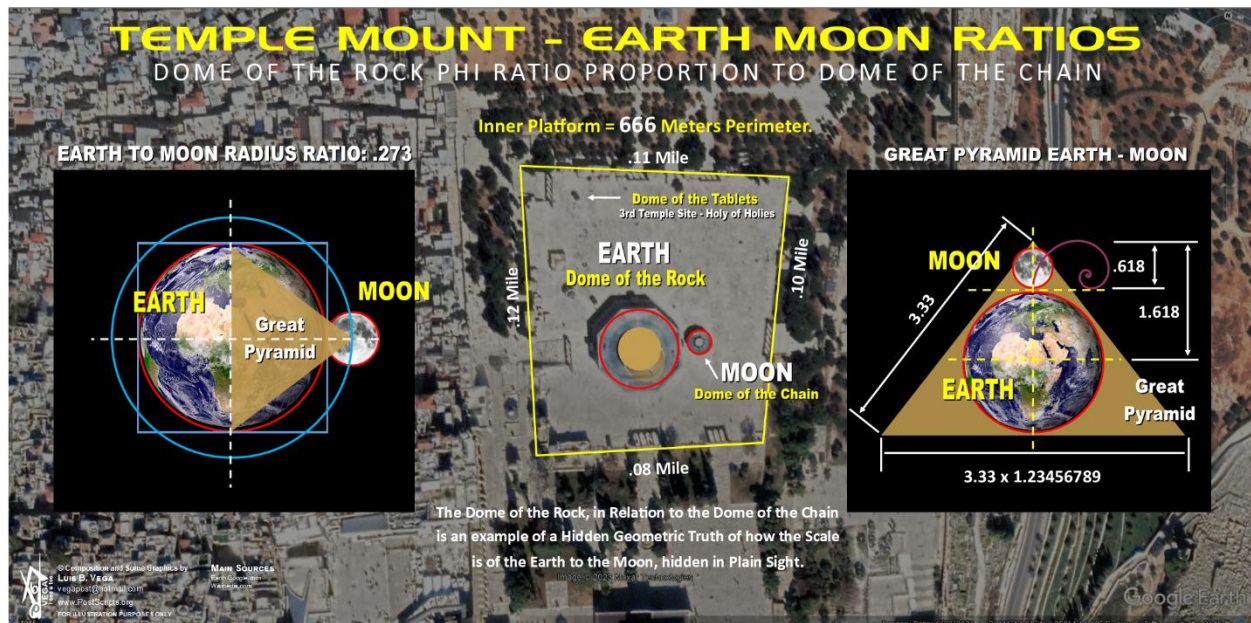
TEMPLE MOUNT - EARTH MOON RATIOS
DOME OF THE ROCK PHI RATIO PROPORTION TO DOME OF THE CHAIN

Inner Platform = 666 Meters Perimeter.

EARTH TO MOON RADIUS RATIO: .273

EARTH
Great Pyramid
MOON

.11 Mile
Dome of the Tablets
3rd Temple Site - Holy of Holies
EARTH
Dome of the Rock
.12 Mile
.10 Mile
MOON
Dome of the Chain
.08 Mile

GREAT PYRAMID EARTH - MOON

MOON
.618
1.618
3.33
EARTH
Great Pyramid
3.33 x 1.23456789

The Dome of the Rock, in Relation to the Dome of the Chain is an example of a Hidden Geometric Truth of how the Scale is of the Earth to the Moon, hidden in Plain Sight.

©Composition and Some Graphics by
Luis B. Vega
vegapost@hotmail.com
www.PostScripts.org
FOR ILLUSTRATION PURPOSES ONLY

Main Sources
Earth Google.com
Wikipedia.com

Image © 2024 Maxar Technologies

Google Earth